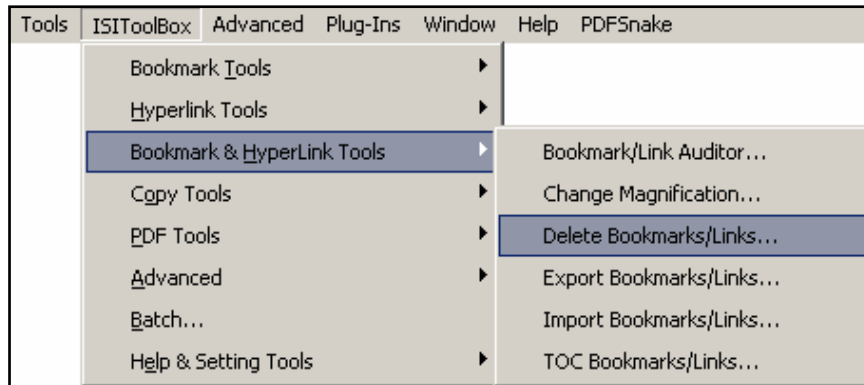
Tools ISIToolBox Advanced Plug-Ins Window Help PDFSnake

Bookmark Tools
Hyperlink Tools
Bookmark & HyperLink Tools
Copy Tools
PDF Tools
Advanced
Batch...
Help & Setting Tools

Bookmark/Link Auditor...
Change Magnification...
Delete Bookmarks/Links...
Export Bookmarks/Links...
Import Bookmarks/Links...
TOC Bookmarks/Links...